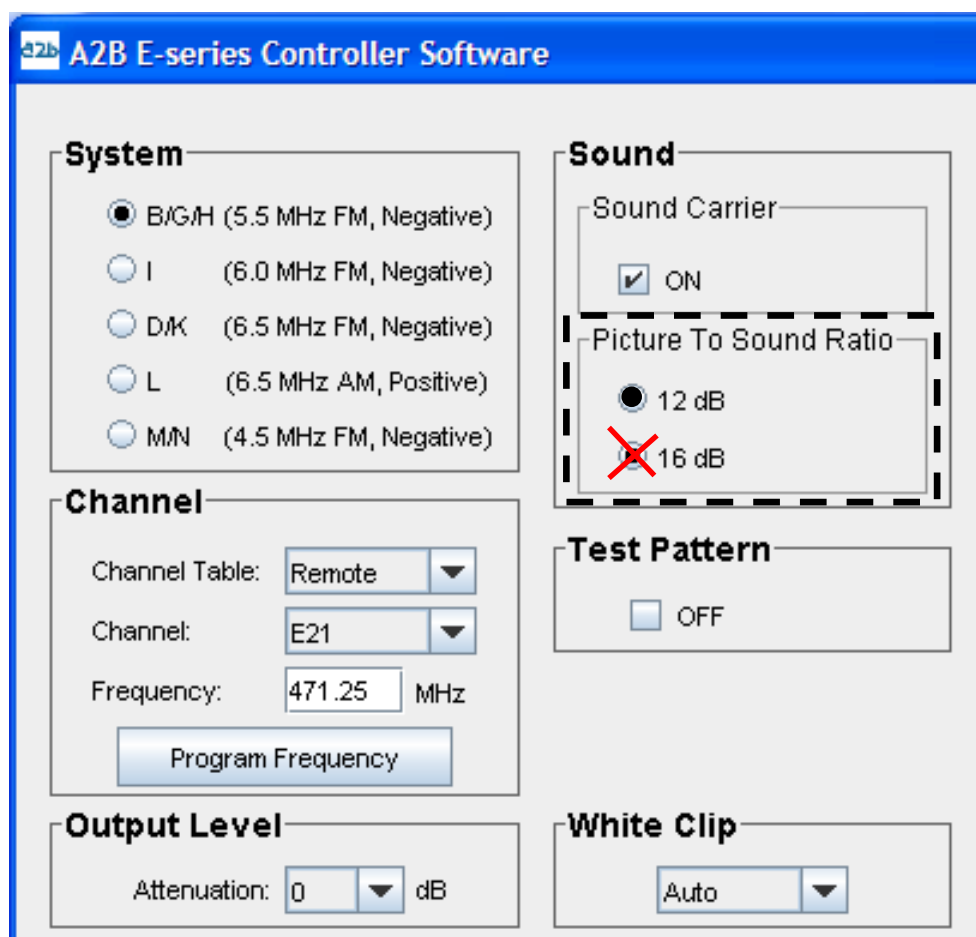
a2b A2B E-series Controller Software

System

B/G/H (5.5 MHz FM, Negative)

I (6.0 MHz FM, Negative)

D/K (6.5 MHz FM, Negative)

L (6.5 MHz AM, Positive)

M/N (4.5 MHz FM, Negative)

Channel

Channel Table: Remote

Channel: E21

Frequency: 471.25 MHz

Program Frequency

Output Level

Attenuation: 0 dB

Sound

Sound Carrier

ON

Picture To Sound Ratio

12 dB

16 dB

Test Pattern

OFF

White Clip

Auto